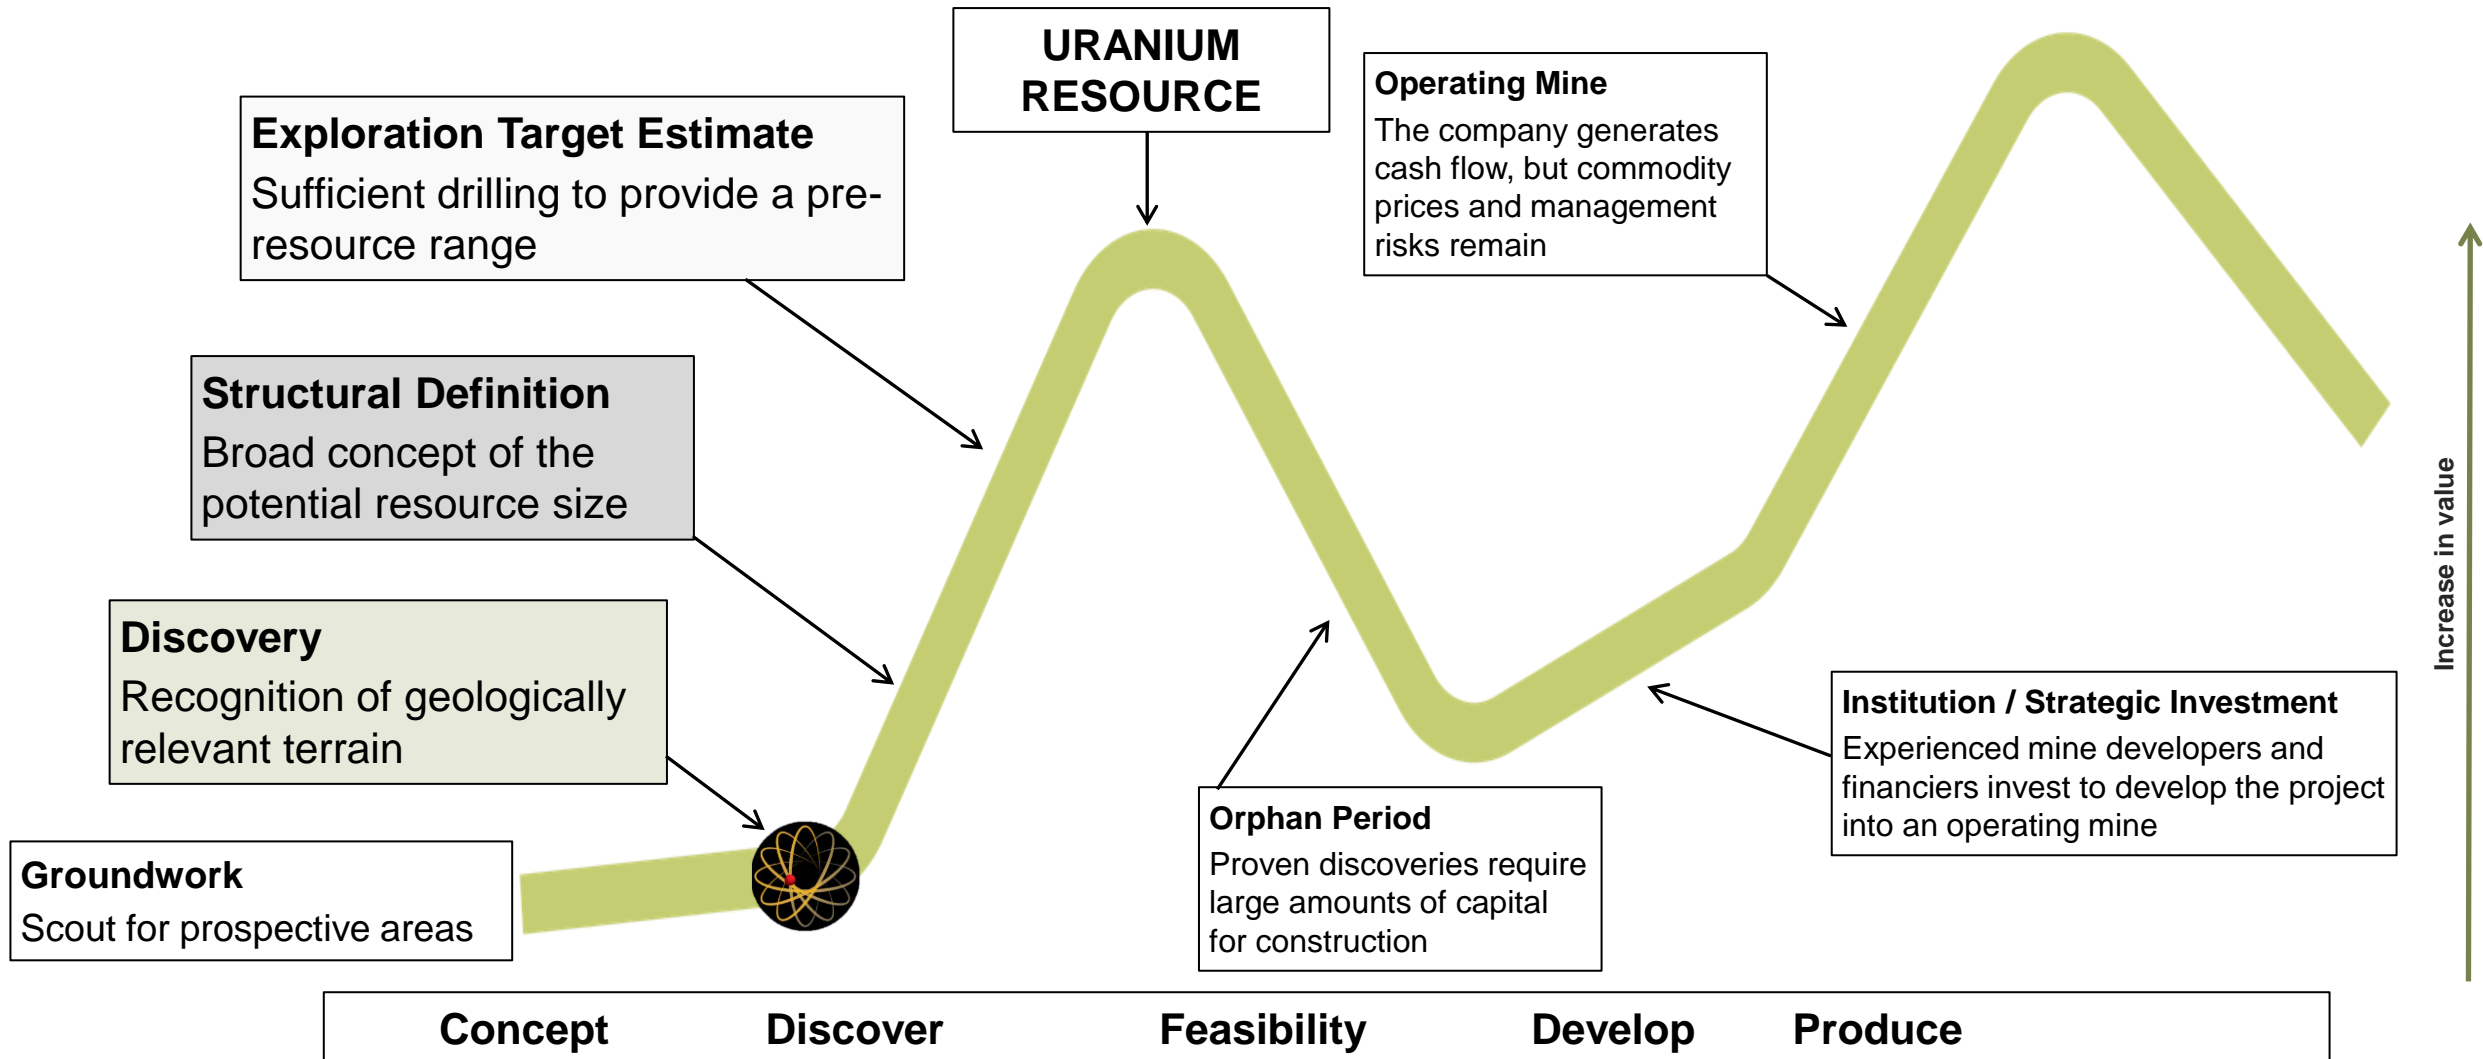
URANIUM RESOURCE

Exploration Target Estimate
Sufficient drilling to provide a pre-resource range

Operating Mine
The company generates cash flow, but commodity prices and management risks remain

Structural Definition
Broad concept of the potential resource size

Discovery
Recognition of geologically relevant terrain

Groundwork
Scout for prospective areas

Orphan Period
Proven discoveries require large amounts of capital for construction

Institution / Strategic Investment
Experienced mine developers and financiers invest to develop the project into an operating mine

Increase in value

Concept Discover Feasibility Develop Produce